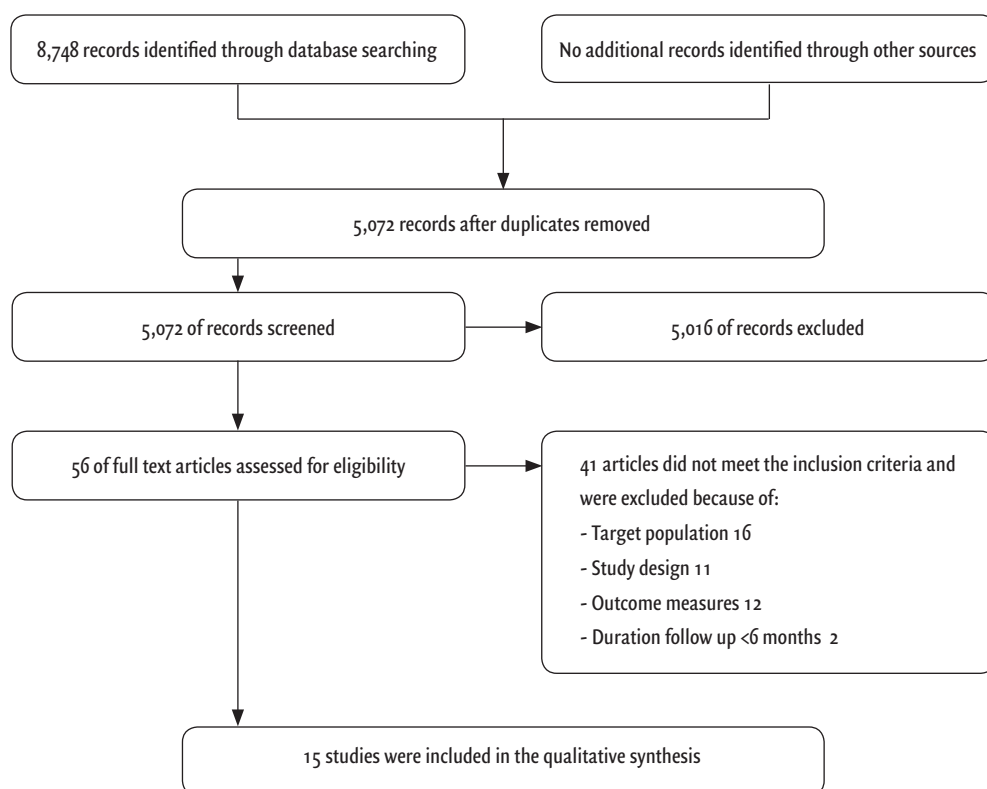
8,748 records identified through database searching

No additional records identified through other sources

5,072 records after duplicates removed

5,072 of records screened

5,016 of records excluded

56 of full text articles assessed for eligibility

41 articles did not meet the inclusion criteria and were excluded because of:
- Target population 16
- Study design 11
- Outcome measures 12
- Duration follow up <6 months 2

15 studies were included in the qualitative synthesis